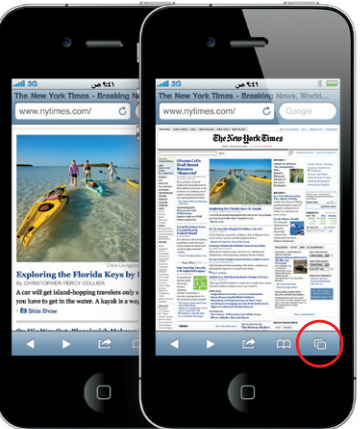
3G ٩:٤١ ص
The New York Times – Breaking N...
www.nytimes.com
Exploring the Florida Keys by
A few days of calm, eight island-hopping travelers only are you have to get in the water. A kayak
Slide Show
3G ٩:٤١ ص
The New York Times – Breaking News, World...
www.nytimes.com
Google
The New York Times